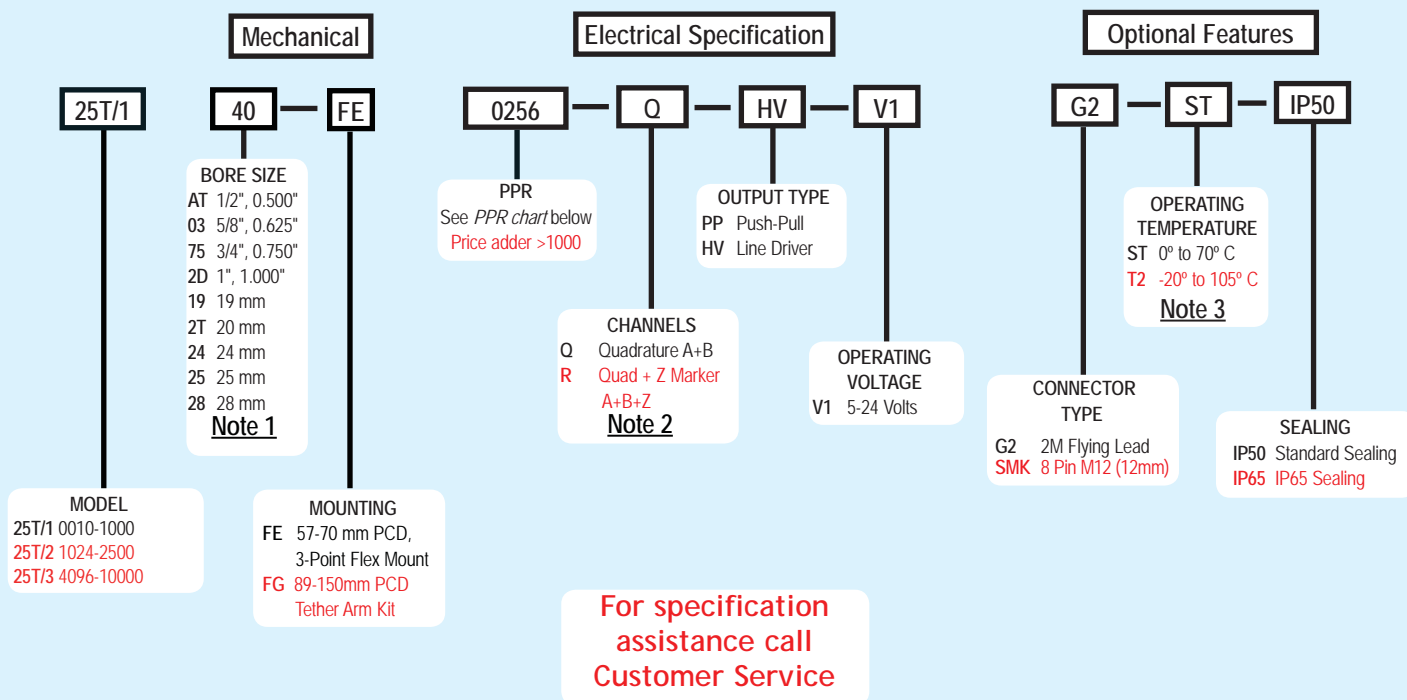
Mechanical

Electrical Specification

Optional Features

25T/1

40 — FE

0256 — Q — HV — V1

G2 — ST — IP50

BORE SIZE
AT 1/2", 0.500"
03 5/8", 0.625"
75 3/4", 0.750"
2D 1", 1.000"
19 19 mm
2T 20 mm
24 24 mm
25 25 mm
28 28 mm
Note 1

PPR
See *PPR chart* below
Price adder >1000

OUTPUT TYPE
PP Push-Pull
HV Line Driver

OPERATING TEMPERATURE
ST 0º to 70º C
T2 -20º to 105º C
Note 3

CHANNELS
Q Quadrature A+B
R Quad + Z Marker A+B+Z
Note 2

OPERATING VOLTAGE
V1 5-24 Volts

CONNECTOR TYPE
G2 2M Flying Lead
SMK 8 Pin M12 (12mm)

SEALING
IP50 Standard Sealing
IP65 IP65 Sealing

MODEL
25T/1 0010-1000
25T/2 1024-2500
25T/3 4096-10000

MOUNTING
FE 57-70 mm PCD, 3-Point Flex Mount
FG 89-150mm PCD Tether Arm Kit

For specification assistance call Customer Service